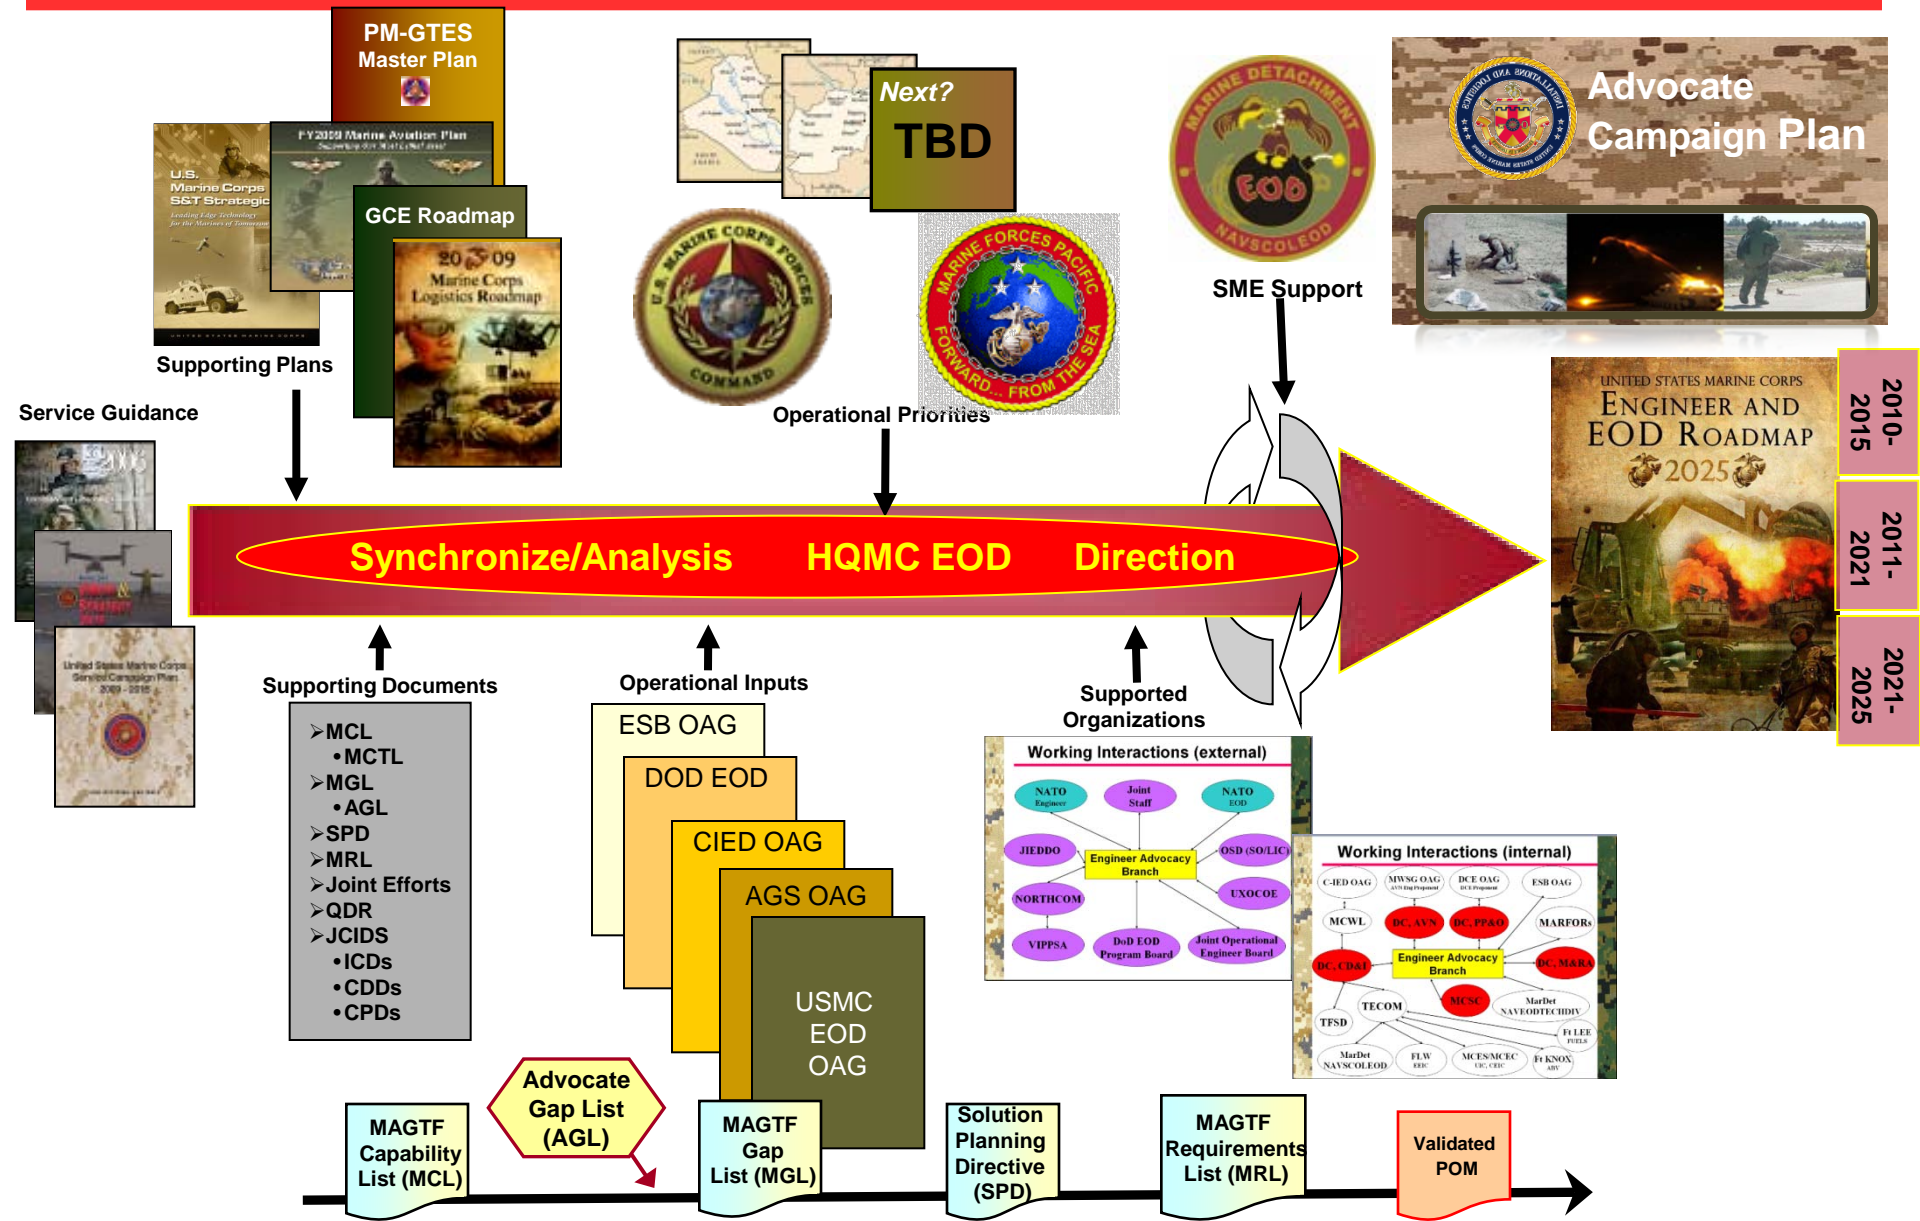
PM-GTES Master Plan

U.S. Marine Corps S&T Strategic

FY2009 Marine Aviation Plan

GCE Roadmap

2009 Marine Corps Logistics Roadmap

Supporting Plans

Service Guidance

Next?

TBD

U.S. MARINE CORPS FORCES COMMAND

MARINE FORCES PACIFIC FORWARD... FROM THE SEA

Operational Priorities

MARINE DETACHMENT EOD NAVSCOLEOD

SME Support

Advocate Campaign Plan

UNITED STATES MARINE CORPS ENGINEER AND EOD ROADMAP 2025

2010-2015

2011-2021

2021-2025

Synchronize/Analysis HQMC EOD Direction

Supporting Documents

➤MCL
•MCTL
➤MGL
•AGL
➤SPD
➤MRL
➤Joint Efforts
➤QDR
➤JCIDS
•ICDs
•CDDs
•CPDs

Operational Inputs

ESB OAG

DOD EOD

CIED OAG

AGS OAG

USMC EOD OAG

Supported Organizations

Working Interactions (external)

NATO Engineer
Joint Staff
NATO EOD
JIEDDO
Engineer Advocacy Branch
OSD (SO/LIC)
NORTHCOM
UXOCOE
VIPPSA
DoD EOD Program Board
Joint Operational Engineer Board

Working Interactions (internal)

C-IED OAG
MWSG OAG
DCE OAG
ESB OAG
MCWL
DC, AVN
DC, PP&O
MARFORs
DC, CD&I
Engineer Advocacy Branch
DC, M&RA
TECOM
MCSC
MarDet NAVEODTECHDIV
TFSD
Ft LEE
MarDet NAVSCOLEOD
FLW
MCES/MCEC
Ft KNOX

MAGTF Capability List (MCL)

Advocate Gap List (AGL)

MAGTF Gap List (MGL)

Solution Planning Directive (SPD)

MAGTF Requirements List (MRL)

Validated POM